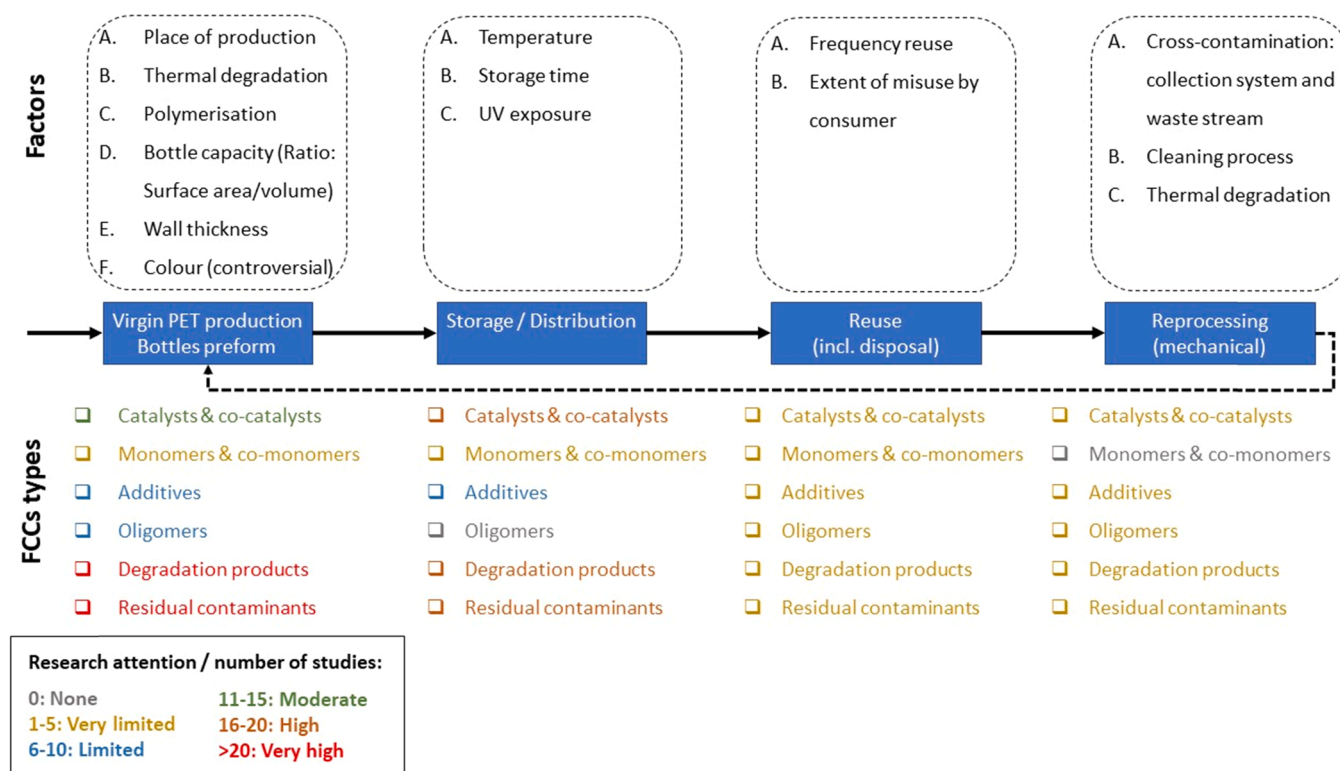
Factors

A. Place of production
B. Thermal degradation
C. Polymerisation
D. Bottle capacity (Ratio: Surface area/volume)
E. Wall thickness
F. Colour (controversial)

A. Temperature
B. Storage time
C. UV exposure

A. Frequency reuse
B. Extent of misuse by consumer

A. Cross-contamination: collection system and waste stream
B. Cleaning process
C. Thermal degradation

Virgin PET production Bottles preform

Storage / Distribution

Reuse (incl. disposal)

Reprocessing (mechanical)

FCCs types

❑ Catalysts & co-catalysts
❑ Monomers & co-monomers
❑ Additives
❑ Oligomers
❑ Degradation products
❑ Residual contaminants

❑ Catalysts & co-catalysts
❑ Monomers & co-monomers
❑ Additives
❑ Oligomers
❑ Degradation products
❑ Residual contaminants

❑ Catalysts & co-catalysts
❑ Monomers & co-monomers
❑ Additives
❑ Oligomers
❑ Degradation products
❑ Residual contaminants

❑ Catalysts & co-catalysts
❑ Monomers & co-monomers
❑ Additives
❑ Oligomers
❑ Degradation products
❑ Residual contaminants

Research attention / number of studies:

0: None
1-5: Very limited
6-10: Limited
11-15: Moderate
16-20: High
>20: Very high